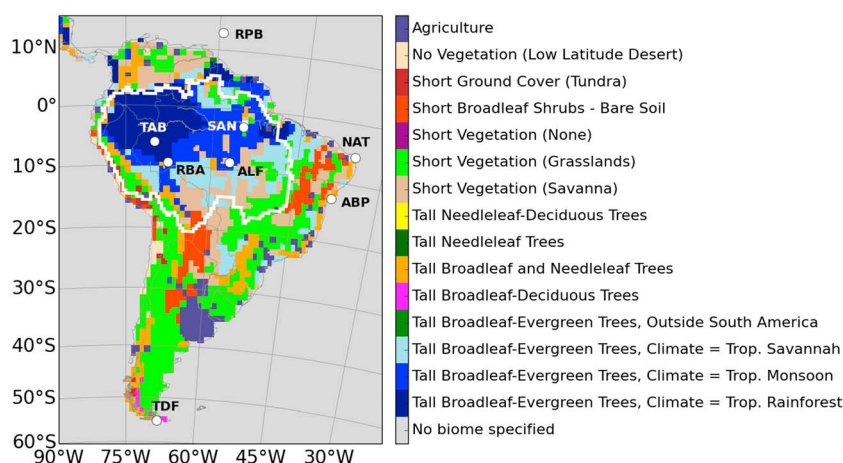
10°N
0°
10°S
20°S
30°S
40°S
50°S
60°S
90°W 75°W 60°W 45°W 30°W

RPB
TAB
SAN
NAT
RBA
ALF
ABP
TDF

Agriculture
No Vegetation (Low Latitude Desert)
Short Ground Cover (Tundra)
Short Broadleaf Shrubs - Bare Soil
Short Vegetation (None)
Short Vegetation (Grasslands)
Short Vegetation (Savanna)
Tall Needleleaf-Deciduous Trees
Tall Needleleaf Trees
Tall Broadleaf and Needleleaf Trees
Tall Broadleaf-Deciduous Trees
Tall Broadleaf-Evergreen Trees, Outside South America
Tall Broadleaf-Evergreen Trees, Climate = Trop. Savannah
Tall Broadleaf-Evergreen Trees, Climate = Trop. Monsoon
Tall Broadleaf-Evergreen Trees, Climate = Trop. Rainforest
No biome specified